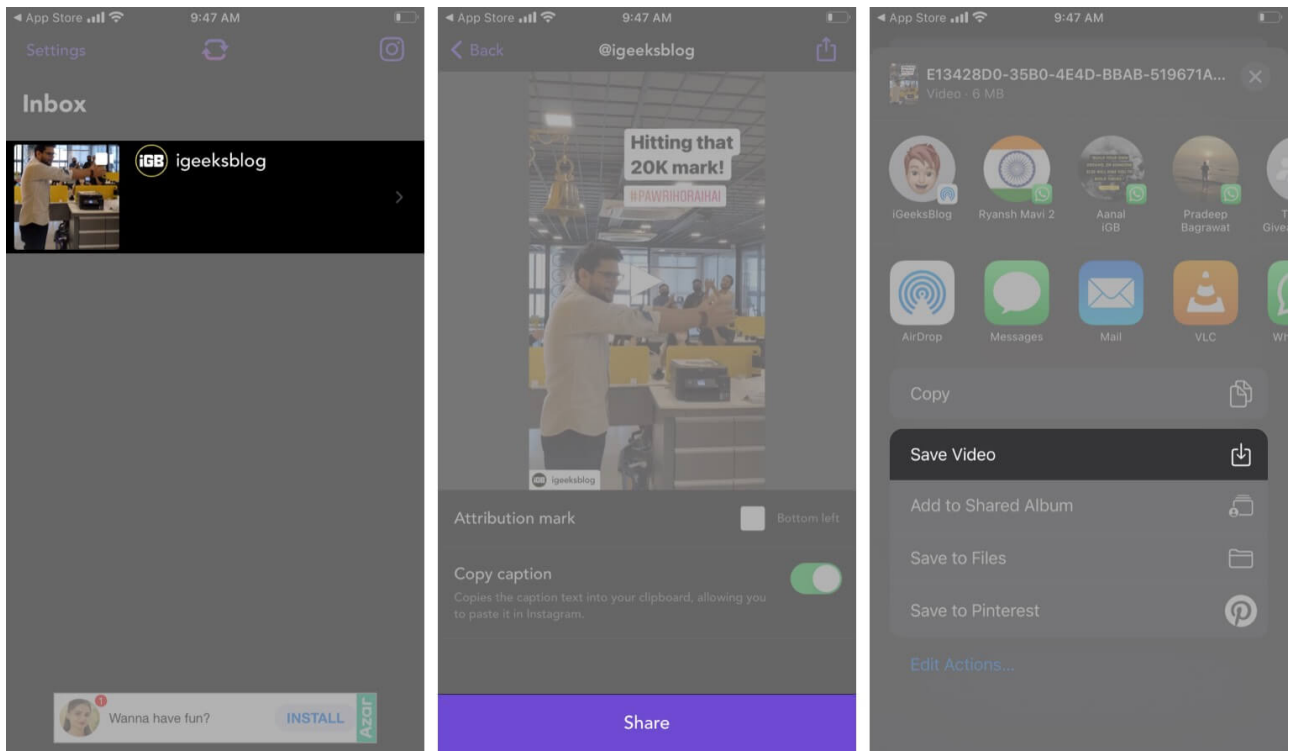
◀ App Store 9:47 AM

Settings

Inbox

iGB igeeksblog

Wanna have fun? INSTALL Azar

◀ App Store 9:47 AM

Back @igeeksblog

Hitting that 20K mark!

#PAWRIHORAIHAI

iGB igeeksblog

Attribution mark Bottom left

Copy caption

Copies the caption text into your clipboard, allowing you to paste it in Instagram.

Share

◀ App Store 9:47 AM

E13428D0-35B0-4E4D-BBAB-519671A...

Video · 6 MB

iGeeksBlog Ryansh Mavi 2 Aanal iGB Pradeep Bagrawat T Give

AirDrop Messages Mail VLC Wh

Copy

Save Video

Add to Shared Album

Save to Files

Save to Pinterest

Edit Actions...